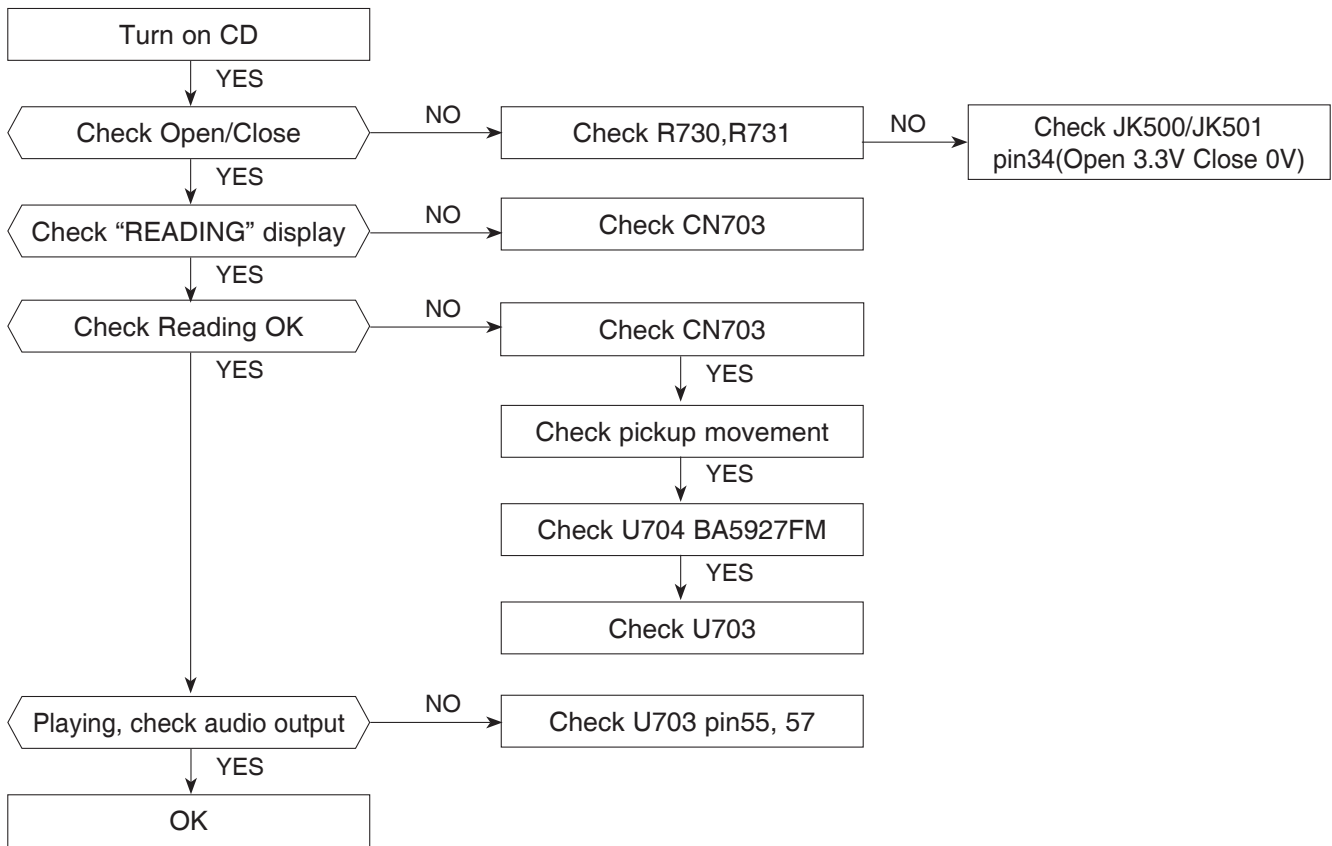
Turn on CD

YES

Check Open/Close

NO

Check R730,R731

NO

Check JK500/JK501 pin34(Open 3.3V Close 0V)

YES

Check “READING” display

NO

Check CN703

YES

Check Reading OK

NO

Check CN703

YES

Check pickup movement

YES

Check U704 BA5927FM

YES

Check U703

YES

Playing, check audio output

NO

Check U703 pin55, 57

YES

OK